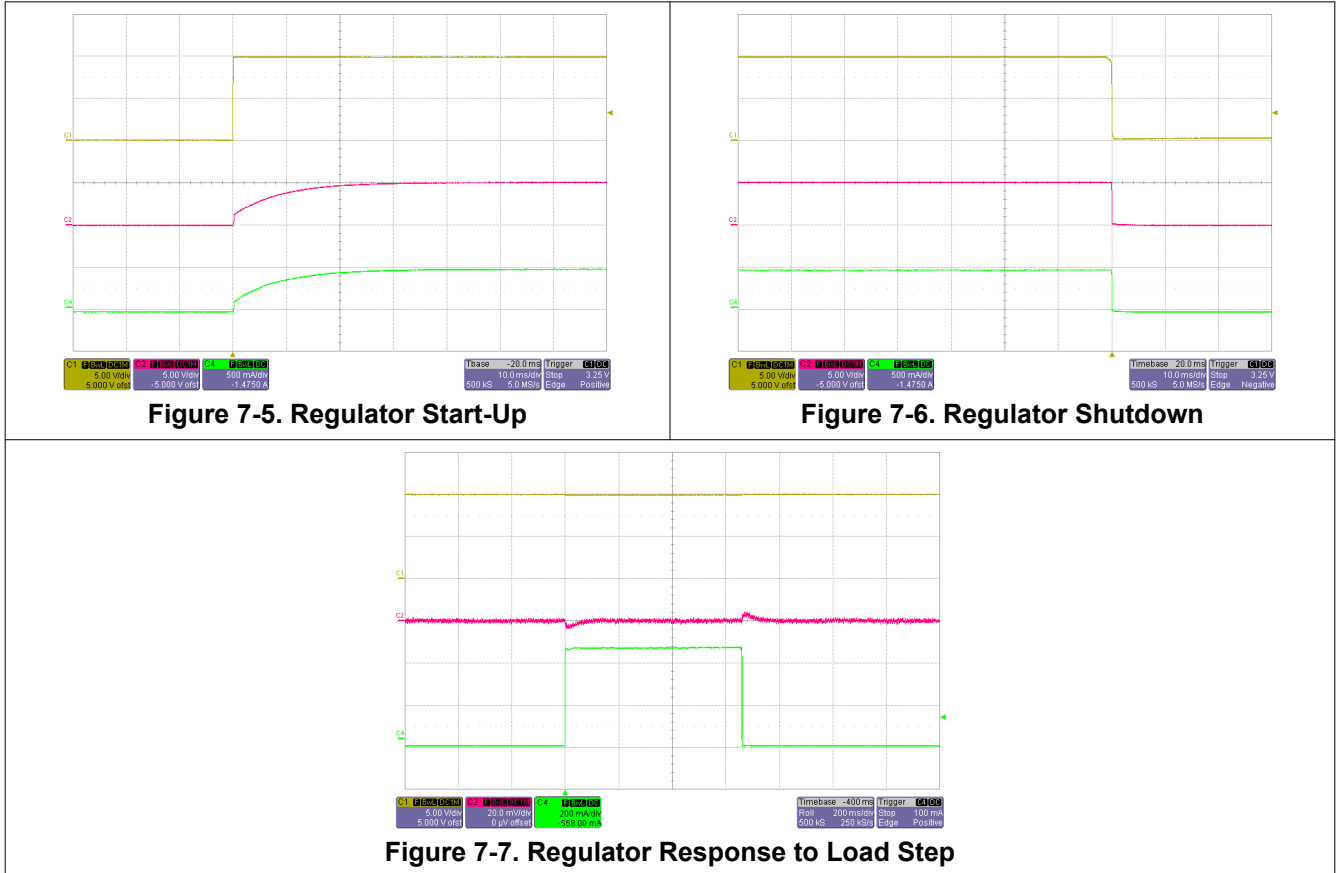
C1

C2

C4

| C1 F BwL DC1M | C2 F BwL DC1M | C4 F BwL DC |
|---|---|---|
| 5.00 V/div | 5.00 V/div | 500 mA/div |
| 5.000 V ofst | -5.000 V ofst | -1.4750 A |

| Tbase -20.0 ms | Trigger C1 DC |
|---|---|
| 10.0 ms/div | Stop 3.25 V |
| 500 kS 5.0 MS/s | Edge Positive |

**Figure 7-5. Regulator Start-Up**

C1

C2

C4

| C1 F BwL DC1M | C2 F BwL DC1M | C4 F BwL DC |
|---|---|---|
| 5.00 V/div | 5.00 V/div | 500 mA/div |
| 5.000 V ofst | -5.000 V ofst | -1.4750 A |

| Timebase 20.0 ms | Trigger C1 DC |
|---|---|
| 10.0 ms/div | Stop 3.25 V |
| 500 kS 5.0 MS/s | Edge Negative |

**Figure 7-6. Regulator Shutdown**

C1

C2

C4

| C1 F BwL DC1M | C2 F BwL AC1M | C4 F BwL DC |
|---|---|---|
| 5.00 V/div | 20.0 mV/div | 200 mA/div |
| 5.000 V ofst | 0 µV offset | -558.00 mA |

| Timebase -400 ms | Trigger C4 DC |
|---|---|
| Roll 200 ms/div | Stop 100 mA |
| 500 kS 250 kS/s | Edge Positive |

**Figure 7-7. Regulator Response to Load Step**